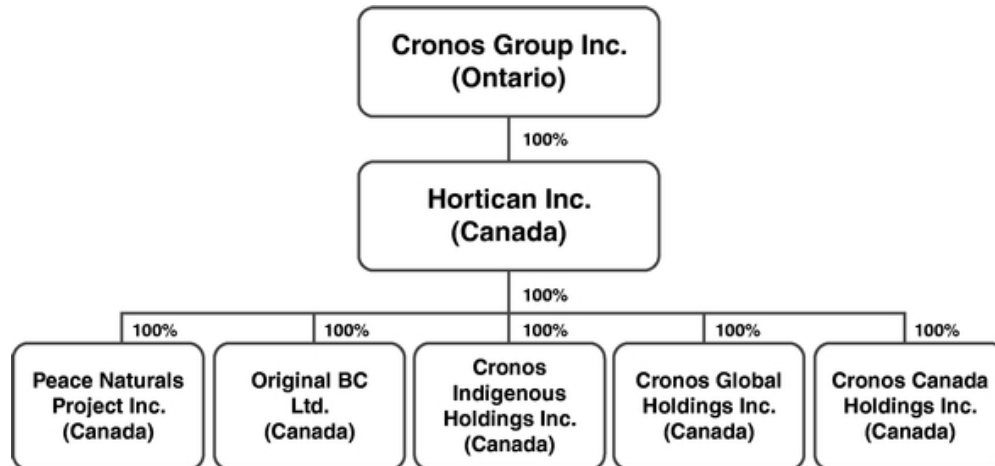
Cronos Group Inc.
(Ontario)

100%

Hortican Inc.
(Canada)

100%

100%

100%

100%

100%

100%

Peace Naturals Project Inc. (Canada)

Original BC Ltd. (Canada)

Cronos Indigenous Holdings Inc. (Canada)

Cronos Global Holdings Inc. (Canada)

Cronos Canada Holdings Inc. (Canada)